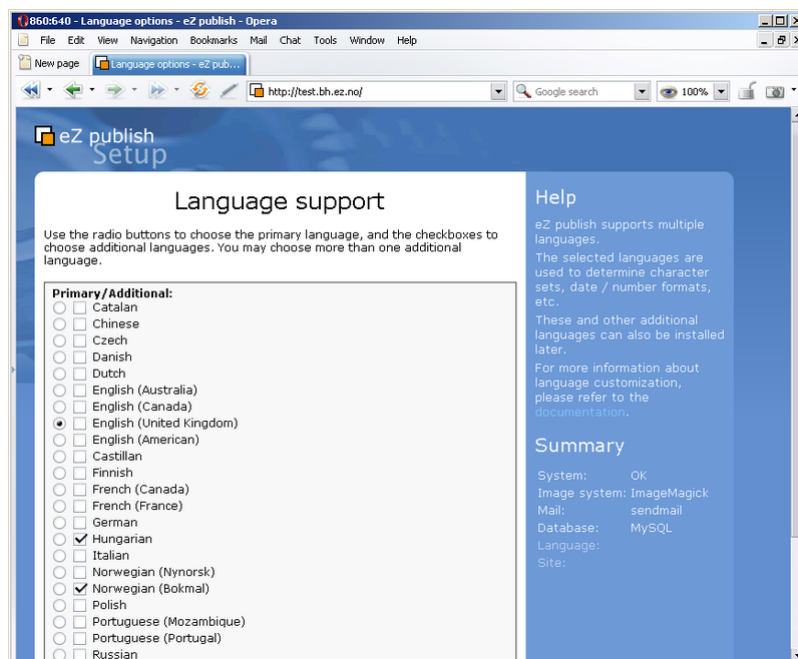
860:640 - Language options - eZ publish - Opera

File Edit View Navigation Bookmarks Mail Chat Tools Window Help

New page | Language options - eZ publ...

http://test.bh.ez.no/ | Google search | 100%

eZ publish Setup

Language support

Use the radio buttons to choose the primary language, and the checkboxes to choose additional languages. You may choose more than one additional language.

Primary/Additional:
Catalan
Chinese
Czech
Danish
Dutch
English (Australia)
English (Canada)
English (United Kingdom)
English (American)
Castillan
Finnish
French (Canada)
French (France)
German
Hungarian
Italian
Norwegian (Nynorsk)
Norwegian (Bokmal)
Polish
Portuguese (Mozambique)
Portuguese (Portugal)
Russian

Help

eZ publish supports multiple languages.

The selected languages are used to determine character sets, date / number formats, etc.

These and other additional languages can also be installed later.

For more information about language customization, please refer to the documentation.

Summary

| System: | OK |
|---|---|
| Image system: | ImageMagick |
| Mail: | sendmail |
| Database: | MySQL |
| Language: | |
| Site: | |